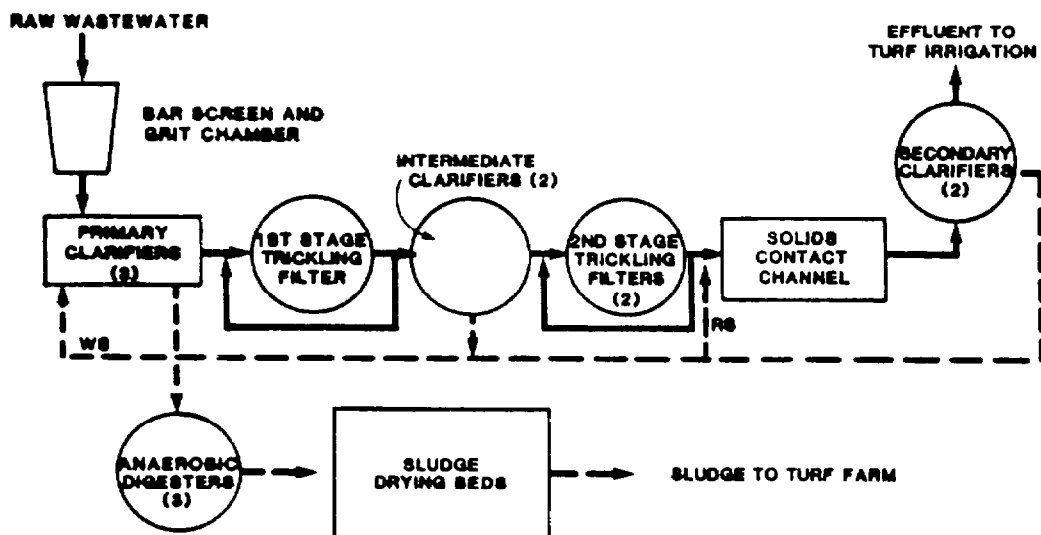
RAW WASTEWATER

BAR SCREEN AND GRIT CHAMBER

EFFLUENT TO TURF IRRIGATION

INTERMEDIATE CLARIFIERS (2)

SECONDARY CLARIFIERS (2)

PRIMARY CLARIFIERS (3)

1ST STAGE TRICKLING FILTER

2ND STAGE TRICKLING FILTERS (2)

SOLIDS CONTACT CHANNEL

WS

RS

ANAEROBIC DIGESTERS (3)

SLUDGE DRYING BEDS

SLUDGE TO TURF FARM